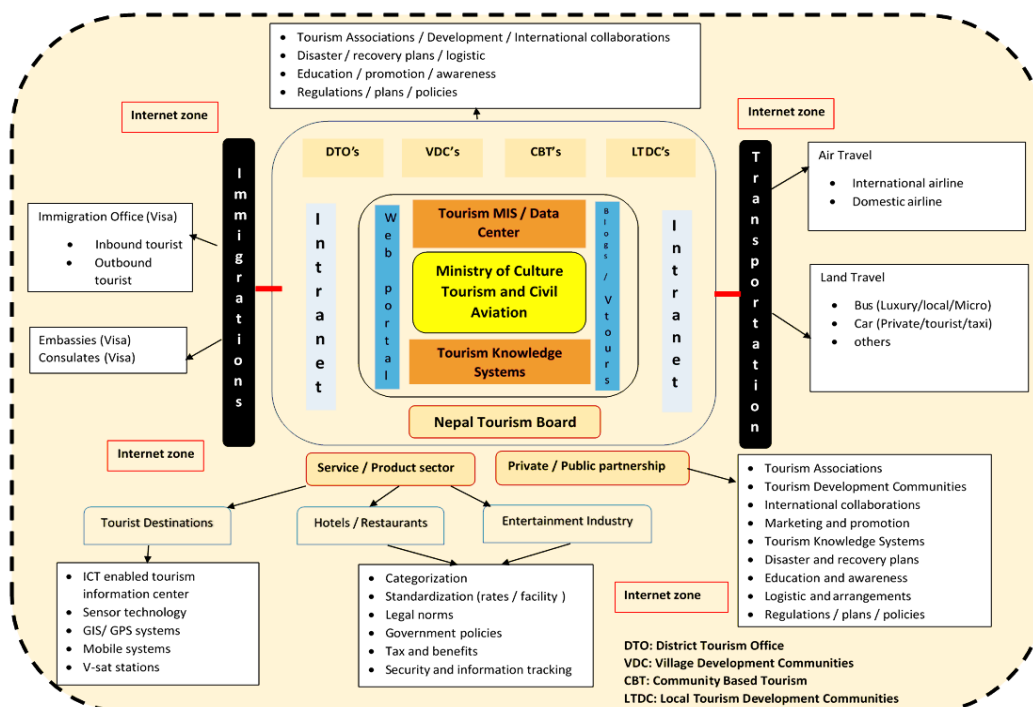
- Tourism Associations / Development / International collaborations
- Disaster / recovery plans / logistic
- Education / promotion / awareness
- Regulations / plans / policies

Internet zone

Internet zone

DTO's

VDC's

CBT's

LTDC's

Immigrations

Transportation

Intranet

Intranet

Web portal

Blogs / Vtours

Tourism MIS / Data Center

Ministry of Culture Tourism and Civil Aviation

Tourism Knowledge Systems

Nepal Tourism Board

Immigration Office (Visa)
- Inbound tourist
- Outbound tourist

Embassies (Visa)
Consulates (Visa)

Air Travel
- International airline
- Domestic airline

Land Travel
- Bus (Luxury/local/Micro)
- Car (Private/tourist/taxi)
- others

Internet zone

Service / Product sector

Private / Public partnership

- Tourism Associations
- Tourism Development Communities
- International collaborations
- Marketing and promotion
- Tourism Knowledge Systems
- Disaster and recovery plans
- Education and awareness
- Logistic and arrangements
- Regulations / plans / policies

Tourist Destinations

Hotels / Restaurants

Entertainment Industry

- ICT enabled tourism information center
- Sensor technology
- GIS/ GPS systems
- Mobile systems
- V-sat stations

- Categorization
- Standardization (rates / facility )
- Legal norms
- Government policies
- Tax and benefits
- Security and information tracking

Internet zone

DTO: District Tourism Office
VDC: Village Development Communities
CBT: Community Based Tourism
LTDC: Local Tourism Development Communities